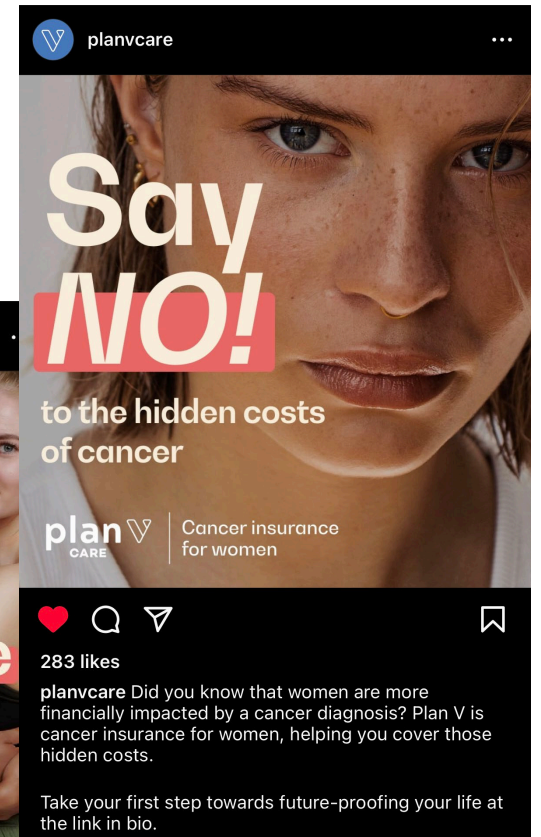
planvcare

Say NO! to the hidden costs of cancer

plan V CARE | Cancer insurance for women

283 likes

planvcare Did you know that women are more financially impacted by a cancer diagnosis? Plan V is cancer insurance for women, helping you cover those hidden costs.

Take your first step towards future-proofing your life at the link in bio.